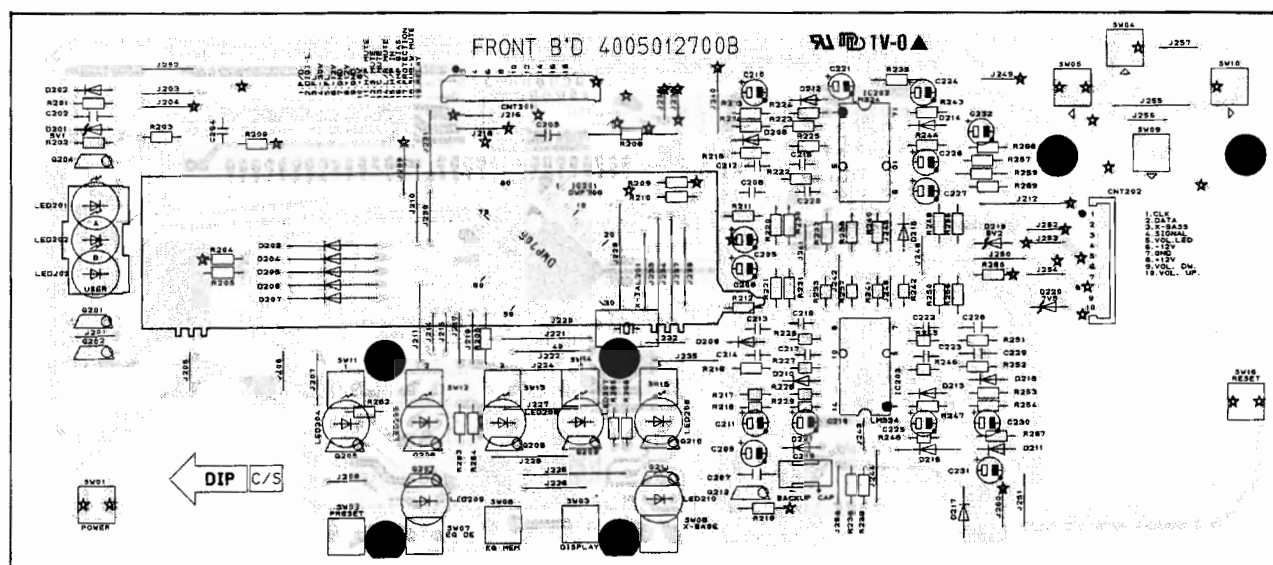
FRONT B'D 4005012700B

TV-0

1.CLK
2.DATA
3.X-BASS
4.SIGNAL
5.VOL.LED
6.-12V
7.GND
8.+12V
9.VOL. DW.
10.VOL. UP.

CNT202
CNT201
IC201
IC202
IC203
X-TAL201
LED201
LED202
LED203
USER
Q201
Q202
Q204
D202
R201
C202
D201
R202
J202
J203
J204
R203
C204
R208
J216
J218
C203
R206
R209
R210
R204
R205
D203
D204
D205
D206
D207
J210
J211
J221
J222
J223
J224
J225
J226
J227
J228
J232
J235
J236
J257
J255
J256
J249
J212
J282
J253
J254
J250
C218
C221
C224
C226
C227
C232
R238
R243
R244
R224
R225
R223
D212
D214
D208
R215
C212
R222
R211
C208
C225
C205
R268
R267
R259
R269
D219
D220
R286
R217
R218
C213
C214
C216
C215
R226
R227
R228
R229
D209
D210
D213
D216
D218
D211
D217
C222
C223
C228
C229
C230
C231
C211
C209
C207
R251
R246
R252
R253
R254
R247
R248
R287
R219
R262
R263
SW01
POWER
SW02
PRESET
SW03
DISPLAY
SW04
SW05
SW06
EQ MEM
SW07
EQ DE
SW08
X-BASS
SW09
SW10
SW11
SW12
SW13
SW15
SW16
RESET
LED204
LED205
LED206
LED207
LED208
LED209
LED210
Q205
Q206
Q207
Q208
Q209
Q210
Q211
Q212
BACKUP CAP
LM324
DIP
C/S